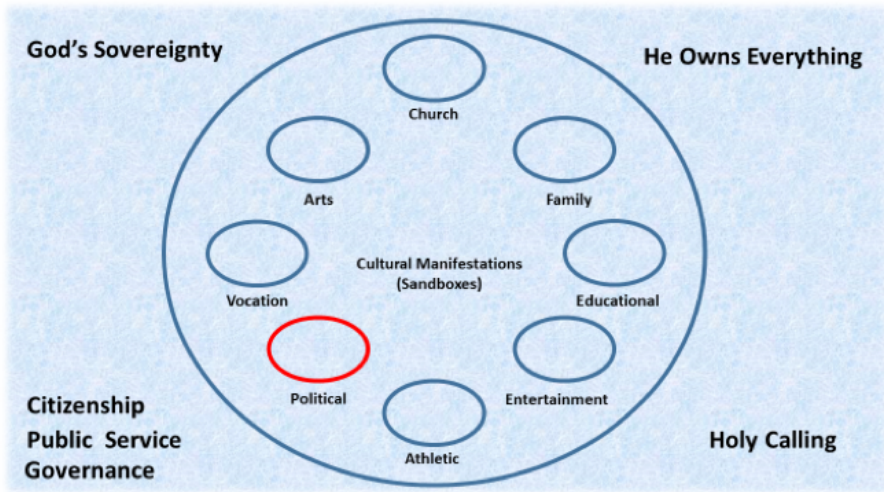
God's Sovereignty

He Owns Everything

Church

Arts

Family

Cultural Manifestations (Sandboxes)

Vocation

Educational

Political

Entertainment

Athletic

Citizenship
Public Service
Governance

Holy Calling